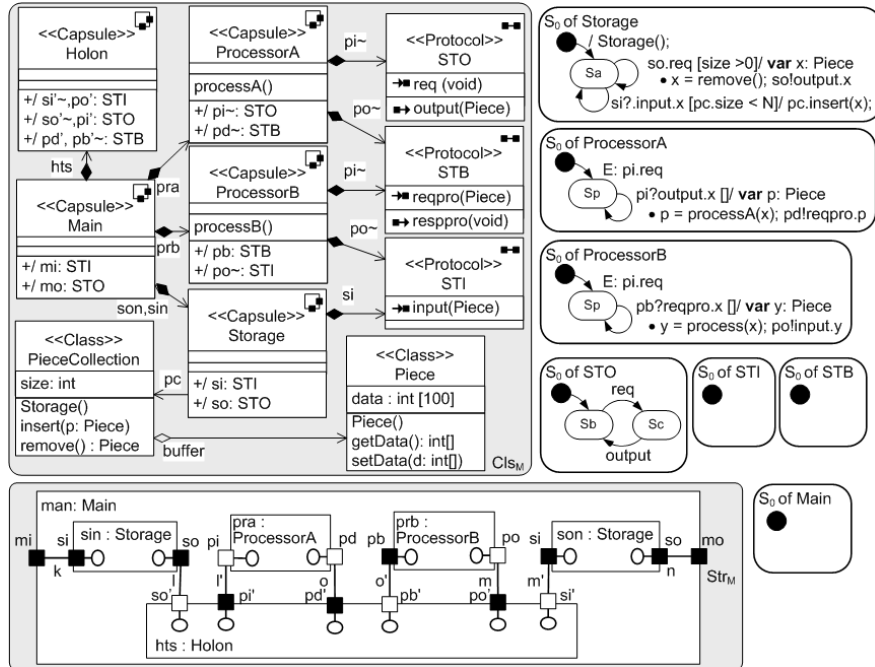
<<Capsule>>
Holon

+/ si'~,po': STI
+/ so'~,pi': STO
+/ pd', pb'~: STB

hts

<<Capsule>>
Main

+/ mi: STI
+/ mo: STO

<<Capsule>>
ProcessorA

processA()

+/ pi~: STO
+/ pd~: STB

pra

prb

<<Capsule>>
ProcessorB

processB()

+/ pb: STB
+/ po~: STI

son,sin

<<Capsule>>
Storage

+/ si: STI
+/ so: STO

pi~

<<Protocol>>
STO

req (void)

output(Piece)

po~

pi~

<<Protocol>>
STB

reqpro(Piece)

resppro(void)

po~

si

<<Protocol>>
STI

input(Piece)

<<Class>>
PieceCollection

size: int

Storage()
insert(p: Piece)
remove() : Piece

pc

buffer

<<Class>>
Piece

data : int [100]

Piece()
getData(): int[]
setData(d: int[])

$Cls_M$

$S_0$ of Storage

/ Storage();

Sa

so.req [size >0]/ **var** x: Piece
• x = remove(); so!output.x

si?.input.x [pc.size < N]/ pc.insert(x);

$S_0$ of ProcessorA

E: pi.req

Sp

pi?output.x []/ **var** p: Piece
• p = processA(x); pd!reqpro.p

$S_0$ of ProcessorB

E: pi.req

Sp

pb?reqpro.x []/ **var** y: Piece
• y = process(x); po!input.y

$S_0$ of STO

req

Sb

Sc

output

$S_0$ of STI

$S_0$ of STB

man: Main

mi

si

sin : Storage

so

pi

pra :
ProcessorA

pd

pb

prb :
ProcessorB

po

si

son : Storage

so

mo

k

l

l'

o

o'

m

m'

n

$Str_M$

so'

pi'

pd'

pb'

po'

si'

hts : Holon

$S_0$ of Main